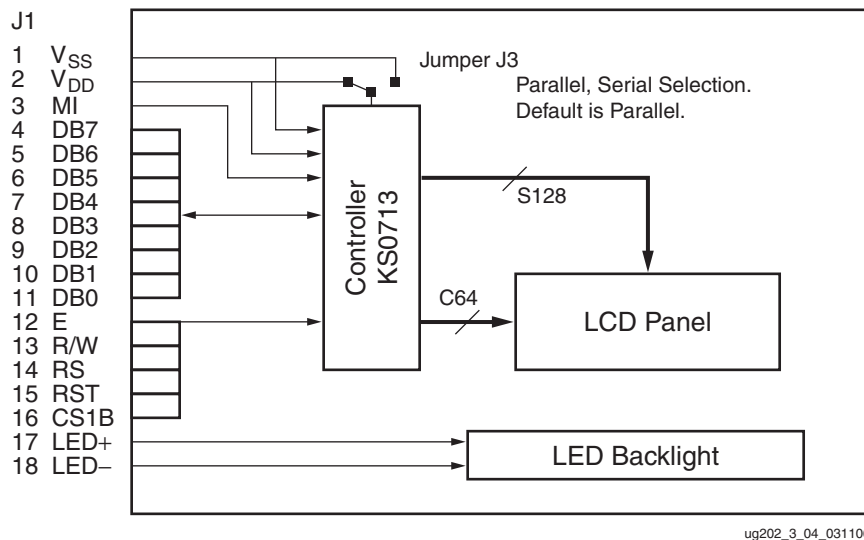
J1

1 $V_{SS}$
2 $V_{DD}$
3 MI
4 DB7
5 DB6
6 DB5
7 DB4
8 DB3
9 DB2
10 DB1
11 DB0
12 E
13 R/W
14 RS
15 RST
16 CS1B
17 LED+
18 LED–

Jumper J3

Parallel, Serial Selection.
Default is Parallel.

Controller
KS0713

S128

C64

LCD Panel

LED Backlight

ug202_3_04_03110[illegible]